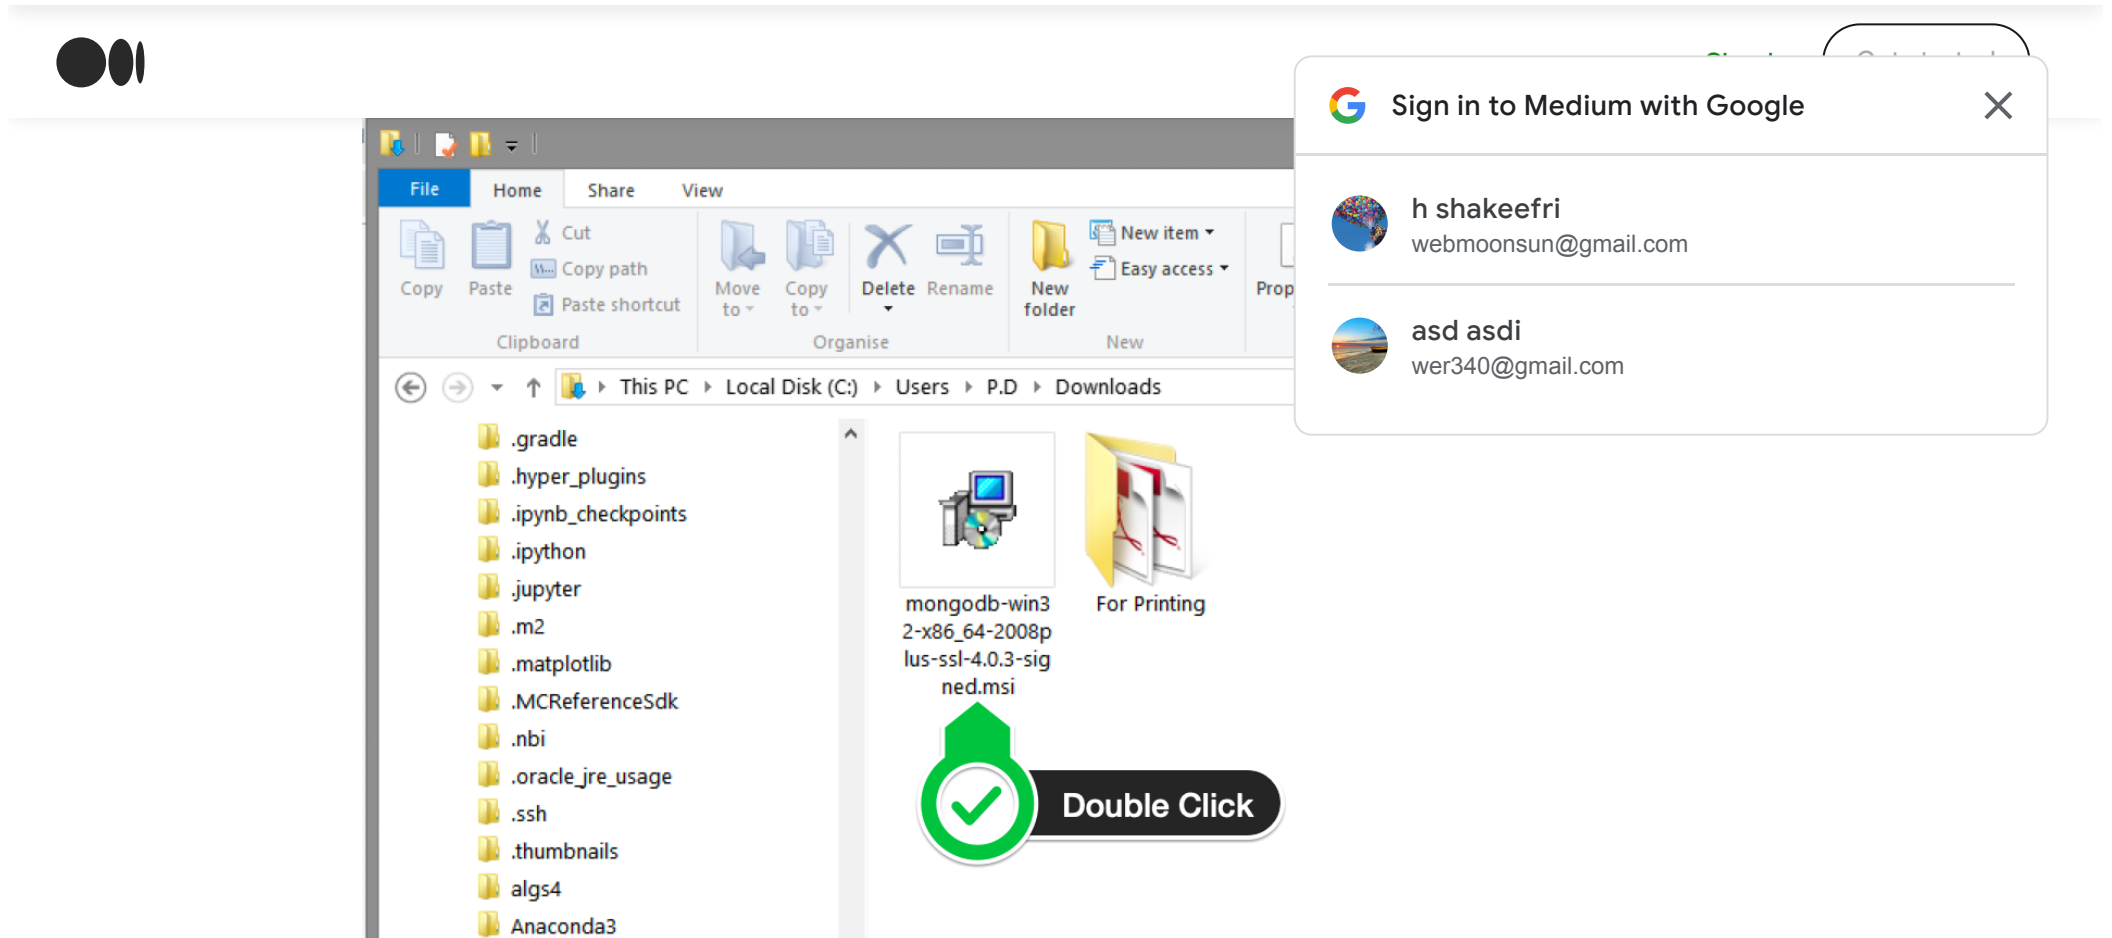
Sign in to Medium with Google

h shakeefri
webmoonsun@gmail.com

asd asdi
wer340@gmail.com

File Home Share View

Copy Paste Cut Copy path Paste shortcut
Clipboard

Move to Copy to Delete Rename
Organise

New folder New item Easy access
New

Prop

This PC › Local Disk (C:) › Users › P.D › Downloads

.gradle
.hyper_plugins
.ipynb_checkpoints
.ipython
.jupyter
.m2
.matplotlib
.MCReferenceSdk
.nbi
.oracle_jre_usage
.ssh
.thumbnails
algs4
Anaconda3

mongodb-win32-x86_64-2008plus-ssl-4.0.3-signed.msi

For Printing

Double Click